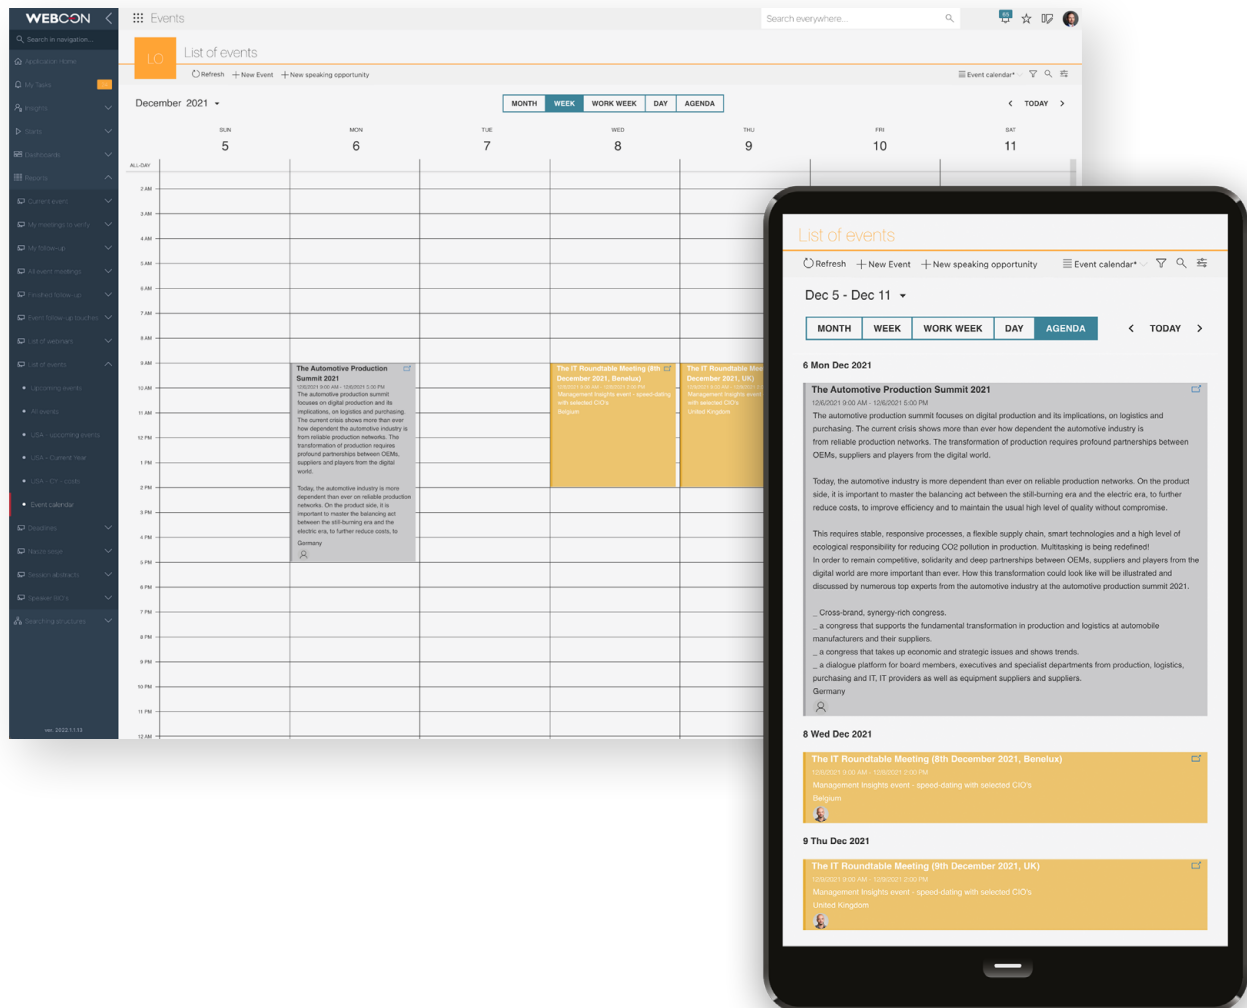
WEBCON

Search in navigation...

Application Home

My Tasks

Insights

Starts

Dashboards

Reports

Current event

My meetings to verify

My follow-up

All event meetings

Finished follow-up

Event follow-up touches

List of webinars

List of events

Upcoming events

All events

USA - upcoming events

USA - Current year

USA - CY - costs

Event calendar

Deadlines

Newsletter

Session abstracts

Speaker BIO's

Branching structures

ver. 2022.1.1.18

Events

Search everywhere...

LO

List of events

Refresh + New Event + New speaking opportunity

Event calendar*

December 2021

MONTH WEEK WORK WEEK DAY AGENDA

TODAY

| SUN 5 | MON 6 | TUE 7 | WED 8 | THU 9 | FRI 10 | SAT 11 |
|---|---|---|---|---|---|---|

ALL-DAY

2 AM 3 AM 4 AM 5 AM 6 AM 7 AM 8 AM 9 AM 10 AM 11 AM 12 PM 1 PM 2 PM 3 PM 4 PM 5 PM 6 PM 7 PM 8 PM 9 PM 10 PM 11 PM 12 AM

The Automotive Production Summit 2021
12/6/2021 9:00 AM - 12/6/2021 5:00 PM
The automotive production summit focuses on digital production and its implications, on logistics and purchasing. The current crisis shows more than ever how dependent the automotive industry is from reliable production networks. The transformation of production requires profound partnerships between OEMs, suppliers and players from the digital world.

Today, the automotive industry is more dependent than ever on reliable production networks. On the product side, it is important to master the balancing act between the still-burning era and the electric era, to further reduce costs, to
Germany

The IT Roundtable Meeting (8th December 2021, Benelux)
12/8/2021 9:00 AM - 12/8/2021 2:00 PM
Management Insights event - speed-dating with selected CIO's
Belgium

The IT Roundtable Meeting (9th December 2021, UK)
12/9/2021 9:00 AM - 12/9/2021 2:00 PM
Management Insights event - speed-dating with selected CIO's
United Kingdom

List of events

Refresh + New Event + New speaking opportunity Event calendar*

Dec 5 - Dec 11

MONTH WEEK WORK WEEK DAY AGENDA TODAY

6 Mon Dec 2021

The Automotive Production Summit 2021
12/6/2021 9:00 AM - 12/6/2021 5:00 PM
The automotive production summit focuses on digital production and its implications, on logistics and purchasing. The current crisis shows more than ever how dependent the automotive industry is from reliable production networks. The transformation of production requires profound partnerships between OEMs, suppliers and players from the digital world.

Today, the automotive industry is more dependent than ever on reliable production networks. On the product side, it is important to master the balancing act between the still-burning era and the electric era, to further reduce costs, to improve efficiency and to maintain the usual high level of quality without compromise.

This requires stable, responsive processes, a flexible supply chain, smart technologies and a high level of ecological responsibility for reducing CO2 pollution in production. Multitasking is being redefined!
In order to remain competitive, solidarity and deep partnerships between OEMs, suppliers and players from the digital world are more important than ever. How this transformation could look like will be illustrated and discussed by numerous top experts from the automotive industry at the automotive production summit 2021.

_ Cross-brand, synergy-rich congress.
_ a congress that supports the fundamental transformation in production and logistics at automobile manufacturers and their suppliers.
_ a congress that takes up economic and strategic issues and shows trends.
_ a dialogue platform for board members, executives and specialist departments from production, logistics, purchasing and IT, IT providers as well as equipment suppliers and suppliers.
Germany

8 Wed Dec 2021

The IT Roundtable Meeting (8th December 2021, Benelux)
12/8/2021 9:00 AM - 12/8/2021 2:00 PM
Management Insights event - speed-dating with selected CIO's
Belgium

9 Thu Dec 2021

The IT Roundtable Meeting (9th December 2021, UK)
12/9/2021 9:00 AM - 12/9/2021 2:00 PM
Management Insights event - speed-dating with selected CIO's
United Kingdom